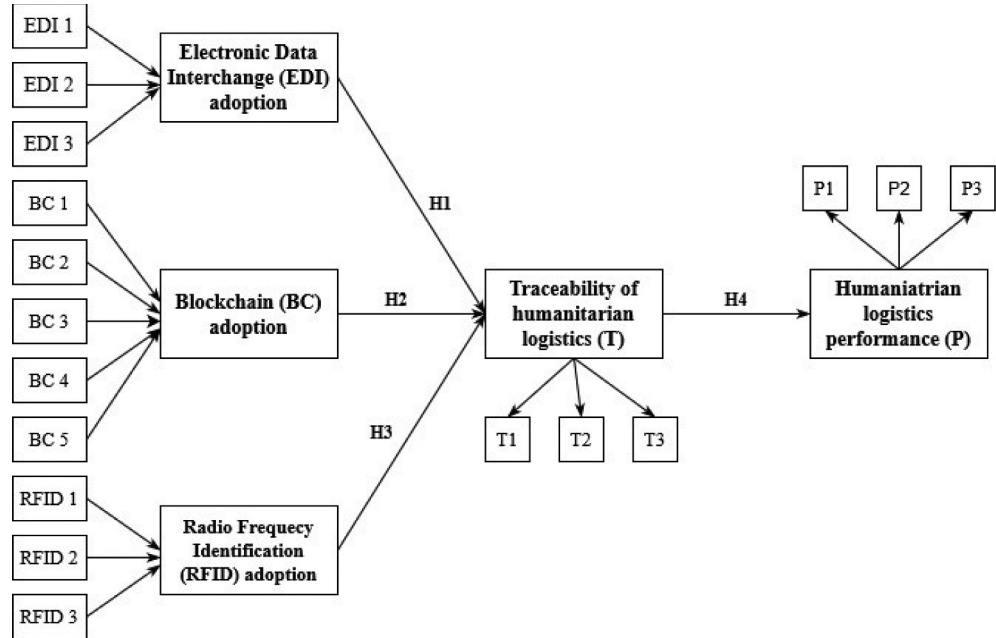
EDI 1

EDI 2

EDI 3

Electronic Data Interchange (EDI) adoption

BC 1

BC 2

BC 3

BC 4

BC 5

Blockchain (BC) adoption

RFID 1

RFID 2

RFID 3

Radio Frequency Identification (RFID) adoption

H1

H2

H3

Traceability of humanitarian logistics (T)

T1

T2

T3

H4

P1

P2

P3

Humaniatrian logistics performance (P)